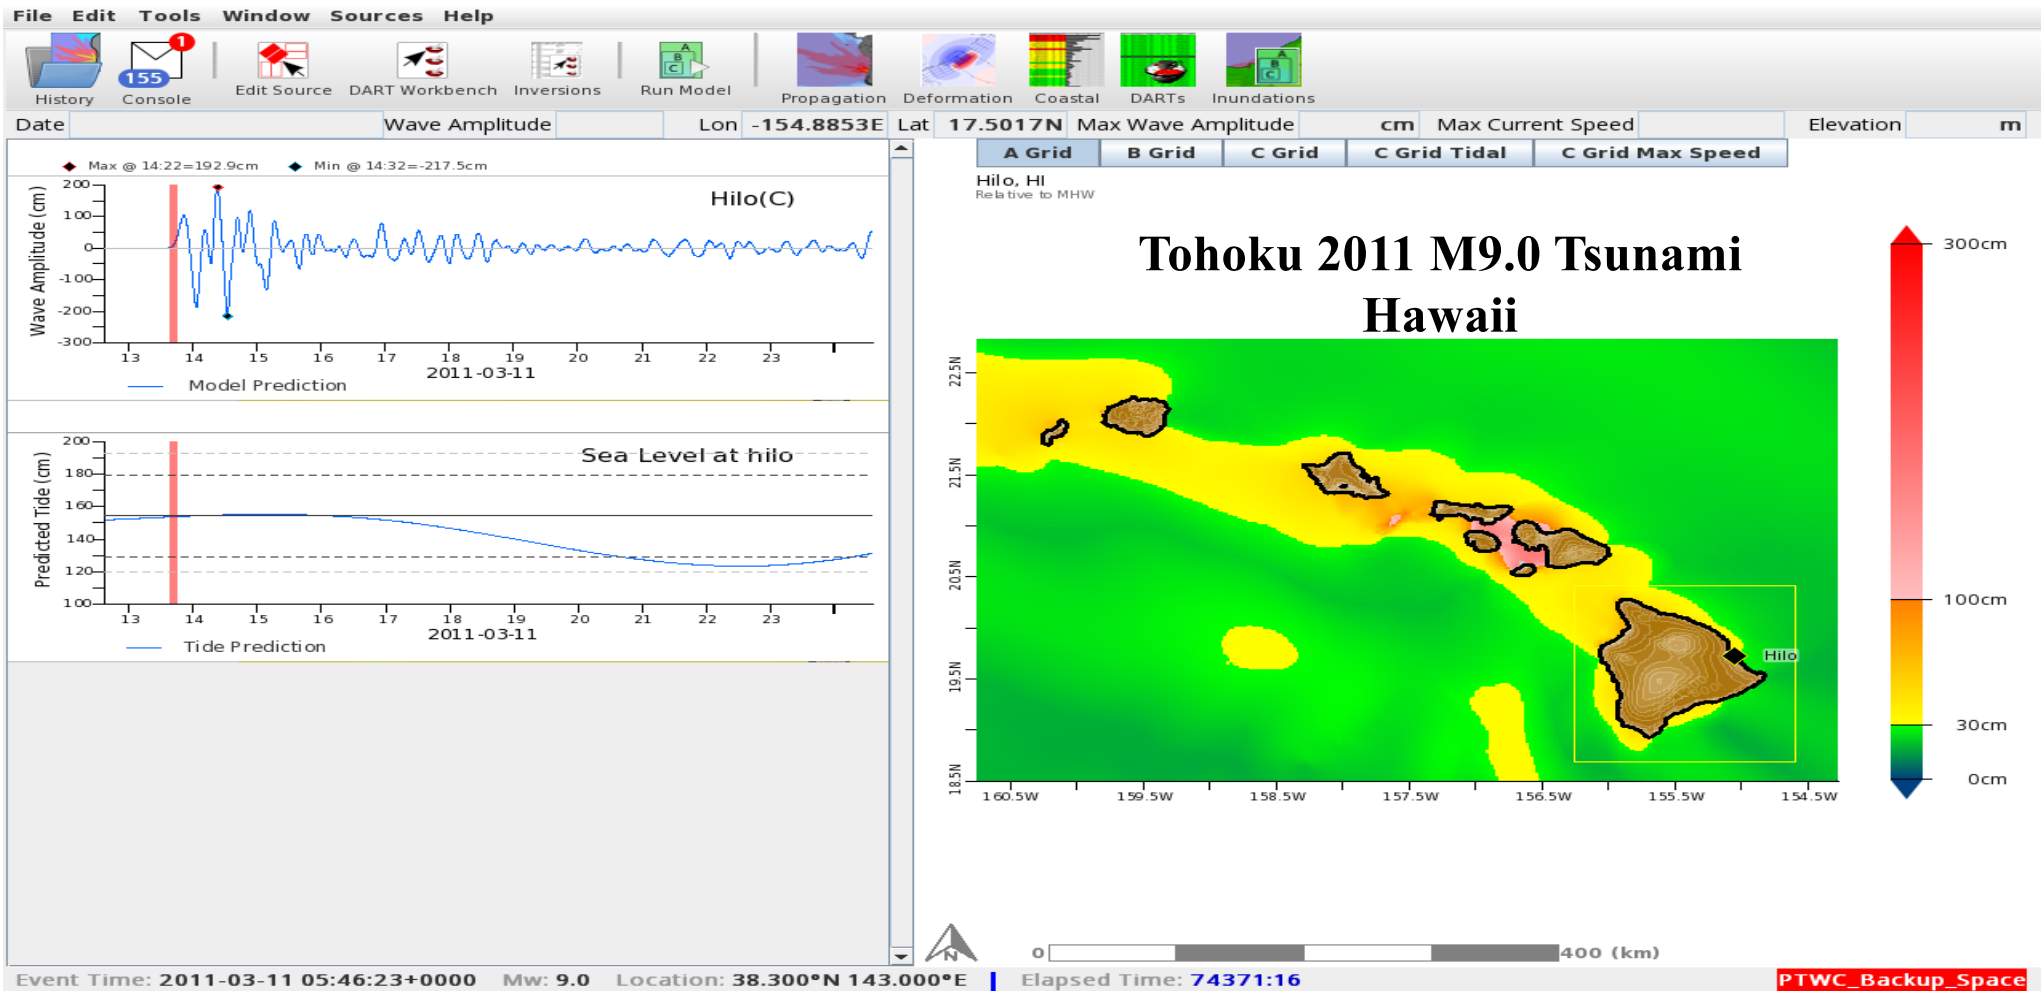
File Edit Tools Window Sources Help

History 155 Console 1 Edit Source DART Workbench Inversions Run Model Propagation Deformation Coastal DARTs Inundations

Date | Wave Amplitude | Lon -154.8853E | Lat 17.5017N | Max Wave Amplitude | cm | Max Current Speed | Elevation | m

Max @ 14:22=192.9cm ◆ Min @ 14:32=-217.5cm

Hilo(C)

Wave Amplitude (cm)

200
100
0
-100
-200
-300

13 14 15 16 17 18 19 20 21 22 23
2011-03-11

Model Prediction

Sea Level at hilo

Predicted Tide (cm)

200
180
160
140
120
100

13 14 15 16 17 18 19 20 21 22 23
2011-03-11

Tide Prediction

A Grid | B Grid | C Grid | C Grid Tidal | C Grid Max Speed

Hilo, HI
Relative to MHW

Tohoku 2011 M9.0 Tsunami
Hawaii

22.5N
21.5N
20.5N
19.5N
18.5N

160.5W 159.5W 158.5W 157.5W 156.5W 155.5W 154.5W

Hilo

300cm
100cm
30cm
0cm

N

0 400 (km)

Event Time: 2011-03-11 05:46:23+0000 Mw: 9.0 Location: 38.300°N 143.000°E | Elapsed Time: 74371:16 PTWC_Backup_Space